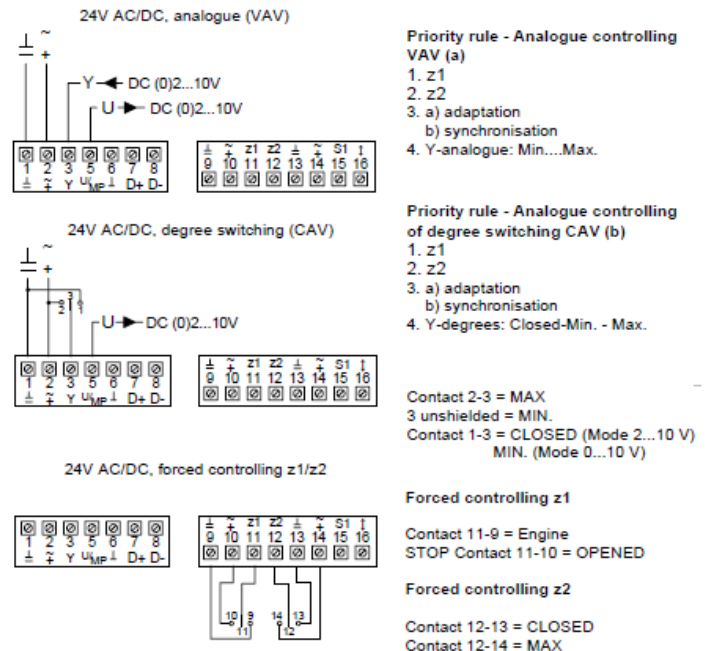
24V AC/DC, analogue (VAV)

$\perp$ ~ +

Y ◄ DC (0)2...10V

U ► DC (0)2...10V

1 2 3 5 6 7 8
$\perp$ ~ Y U$_{MP}$ $\perp$ D+ D-

$\perp$ ~ z1 z2 $\perp$ ~ S1 ↕
9 10 11 12 13 14 15 16

Priority rule - Analogue controlling VAV (a)
1. z1
2. z2
3. a) adaptation
b) synchronisation
4. Y-analogue: Min....Max.

24V AC/DC, degree switching (CAV)

$\perp$ ~ +

3 2 1

U ► DC (0)2...10V

1 2 3 5 6 7 8
$\perp$ ~ Y U$_{MP}$ $\perp$ D+ D-

$\perp$ ~ z1 z2 $\perp$ ~ S1 ↕
9 10 11 12 13 14 15 16

Priority rule - Analogue controlling of degree switching CAV (b)
1. z1
2. z2
3. a) adaptation
b) synchronisation
4. Y-degrees: Closed-Min. - Max.

Contact 2-3 = MAX
3 unshielded = MIN.
Contact 1-3 = CLOSED (Mode 2...10 V)
MIN. (Mode 0...10 V)

24V AC/DC, forced controlling z1/z2

1 2 3 5 6 7 8
$\perp$ ~ Y U$_{MP}$ $\perp$ D+ D-

$\perp$ ~ z1 z2 $\perp$ ~ S1 ↕
9 10 11 12 13 14 15 16

10 9
11

14 13
12

Forced controlling z1

Contact 11-9 = Engine
STOP Contact 11-10 = OPENED

Forced controlling z2

Contact 12-13 = CLOSED
Contact 12-14 = MAX